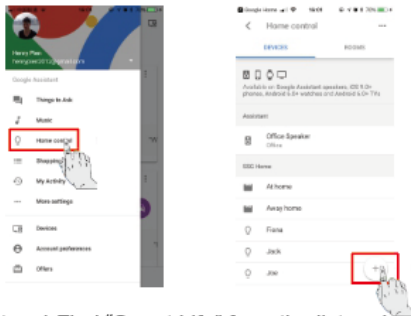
Henry Pan
henrypan2013@gmail.com

Google Assistant

Things to Ask

Music

Home control

Shopping

My Activity

More settings

Devices

Account preferences

Offers

Google Home 16:59 70%

Home control

DEVICES

ROOMS

Available on Google Assistant speakers, iOS 9.0+ phones, Android 5.0+ watches and Android 6.0+ TVs

Assistant

Office Speaker
Office

SSC Home

At home

Away home

Fiona

Jack

Joe

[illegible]